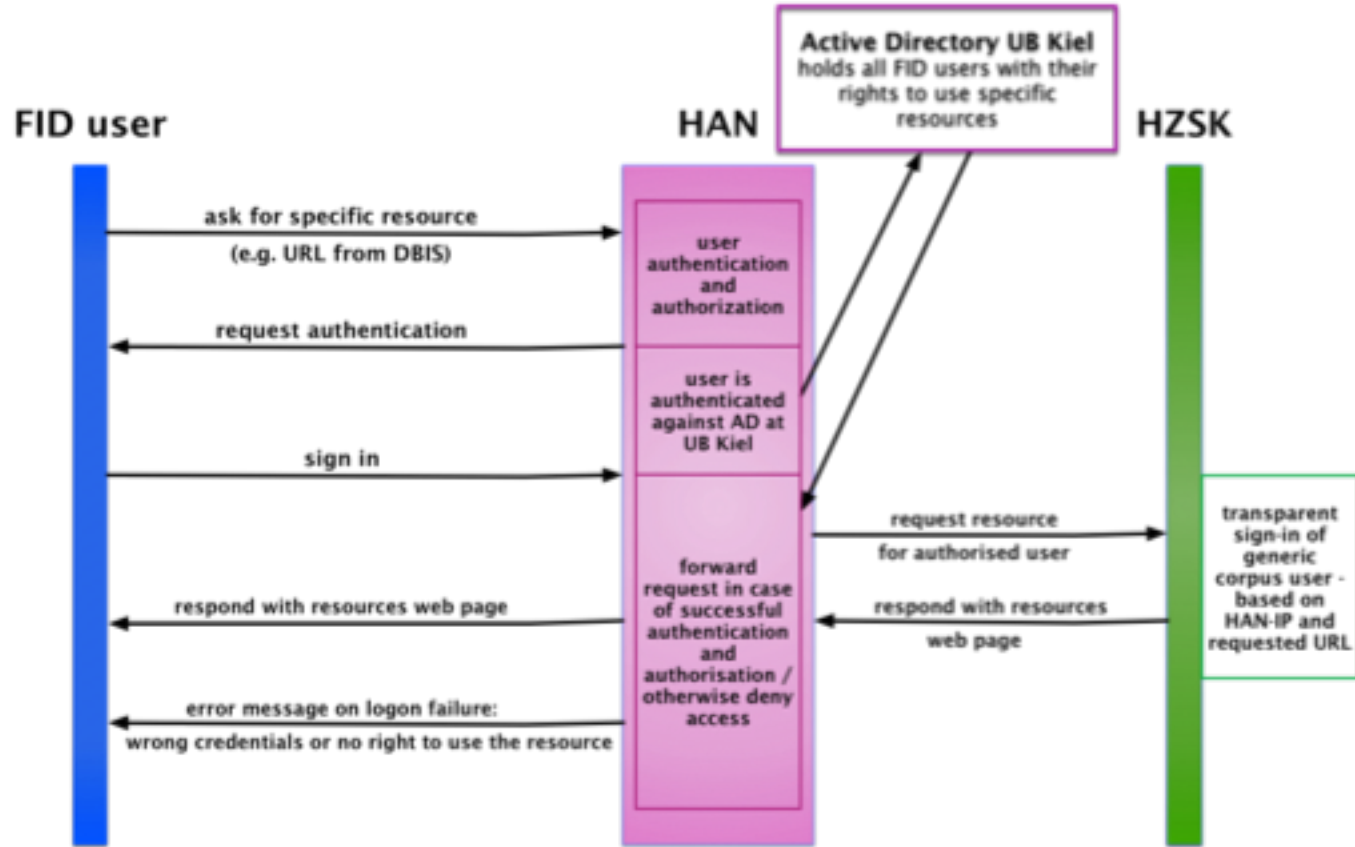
Active Directory UB Kiel
holds all FID users with their rights to use specific resources

FID user

HAN

HZSK

ask for specific resource
(e.g. URL from DBIS)

user authentication and authorization

request authentication

user is authenticated against AD at UB Kiel

sign in

request resource
for authorised user

transparent sign-in of generic corpus user - based on HAN-IP and requested URL

forward request in case of successful authentication and authorisation / otherwise deny access

respond with resources web page

respond with resources
web page

error message on logon failure:
wrong credentials or no right to use the resource